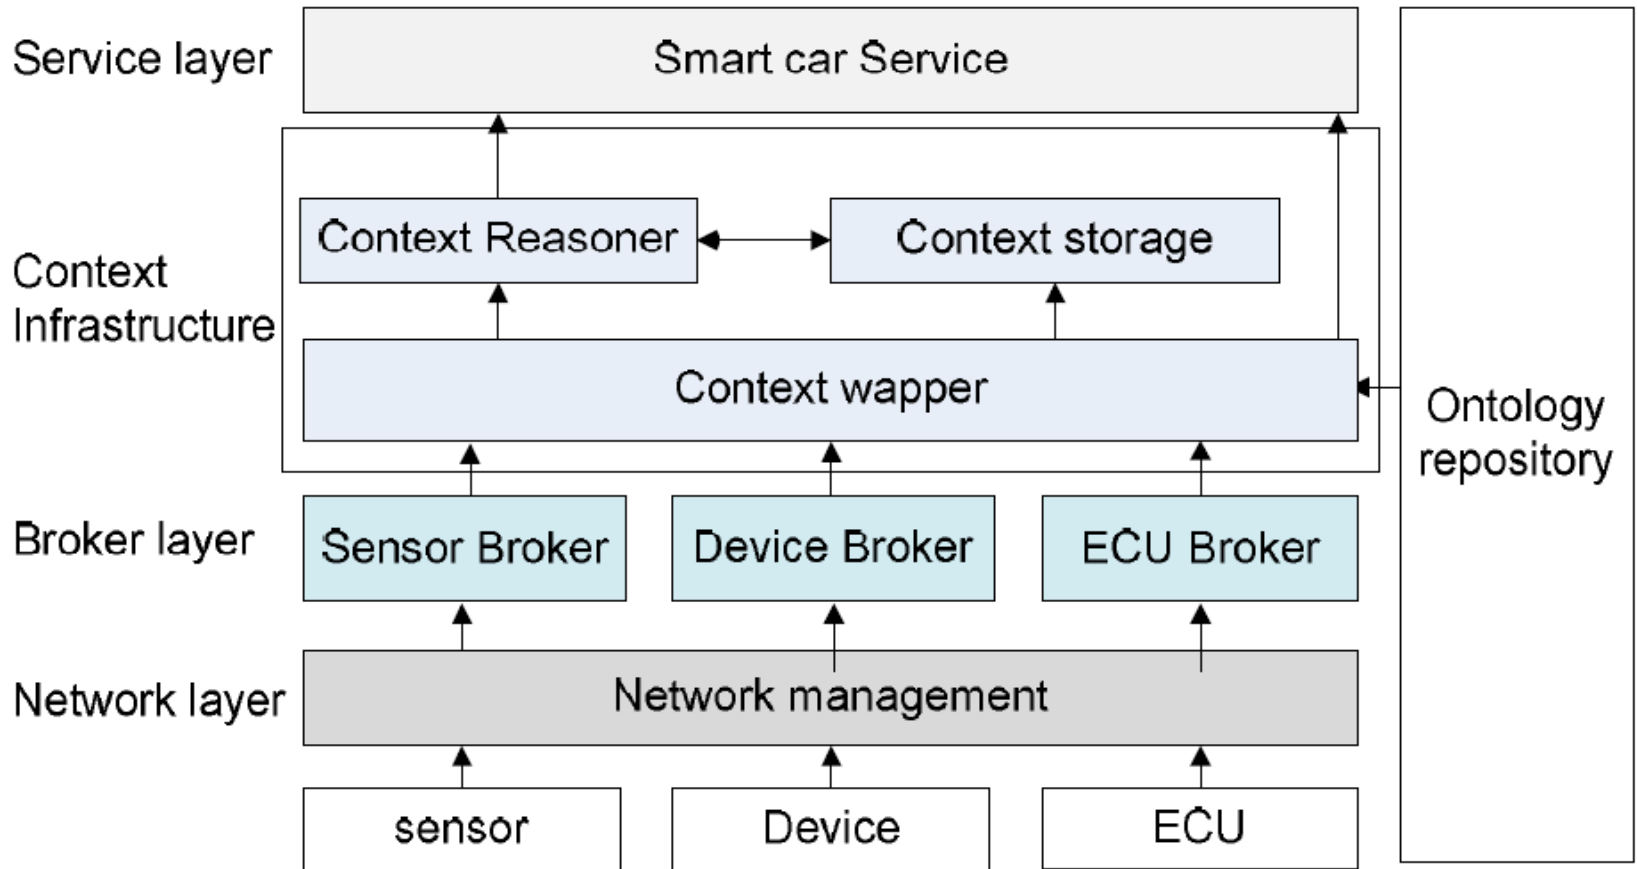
Service layer

Smart car Service

Context Infrastructure

Context Reasoner

Context storage

Context wapper

Ontology repository

Broker layer

Sensor Broker

Device Broker

ECU Broker

Network layer

Network management

sensor

Device

ECU